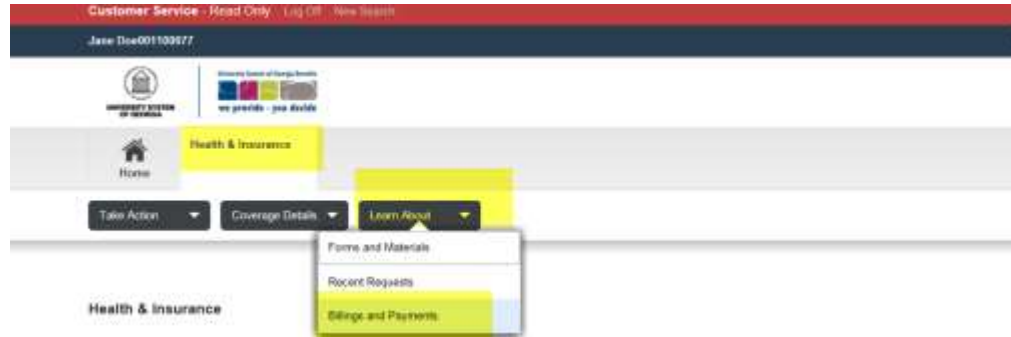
Customer Service - Read Only Log Off New Search

Jane Doe001100077

UNIVERSITY SYSTEM OF GEORGIA

University System of Georgia Benefits

we provide - you decide

Home

Health & Insurance

Take Action

Coverage Details

Learn About

Forms and Materials

Recent Requests

Billings and Payments

Health & Insurance